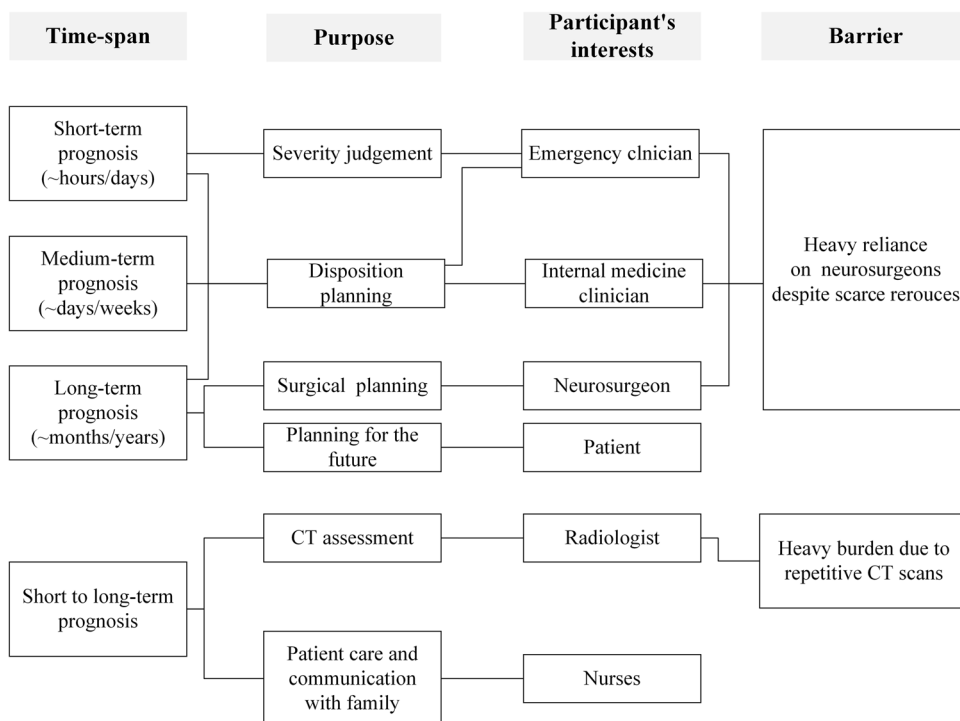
Time-span

Purpose

Participant's interests

Barrier

Short-term prognosis (~hours/days)

Severity judgement

Emergency clnician

Medium-term prognosis (~days/weeks)

Disposition planning

Internal medicine clinician

Heavy reliance on neurosurgeons despite scarce rerouces

Long-term prognosis (~months/years)

Surgical planning

Neurosurgeon

Planning for the future

Patient

CT assessment

Radiologist

Heavy burden due to repetitive CT scans

Short to long-term prognosis

Patient care and communication with family

Nurses